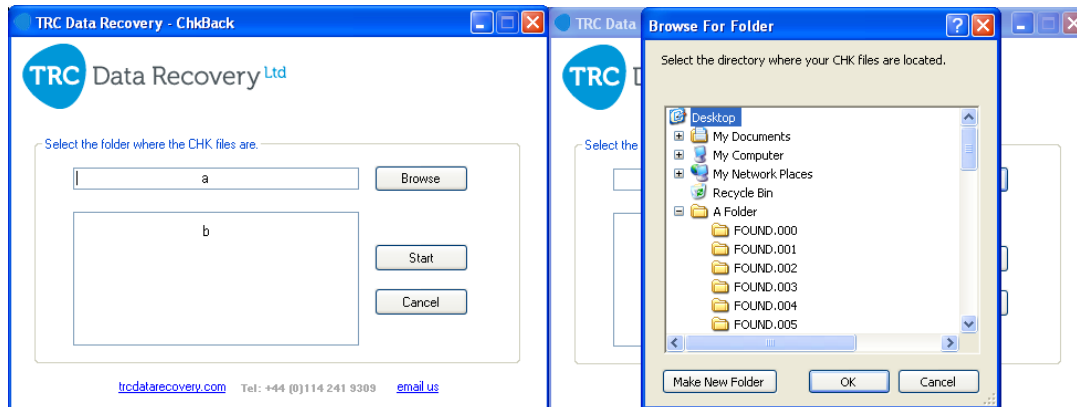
TRC Data Recovery - ChkBack

TRC Data Recovery Ltd

Select the folder where the CHK files are.

a

Browse

b

Start

Cancel

trcdatarecovery.com Tel: +44 (0)114 241 9309 email us

TRC Data

TRC D

Select the

Browse For Folder

Select the directory where your CHK files are located.

Desktop
My Documents
My Computer
My Network Places
Recycle Bin
A Folder
FOUND.000
FOUND.001
FOUND.002
FOUND.003
FOUND.004
FOUND.005

Make New Folder

OK

Cancel